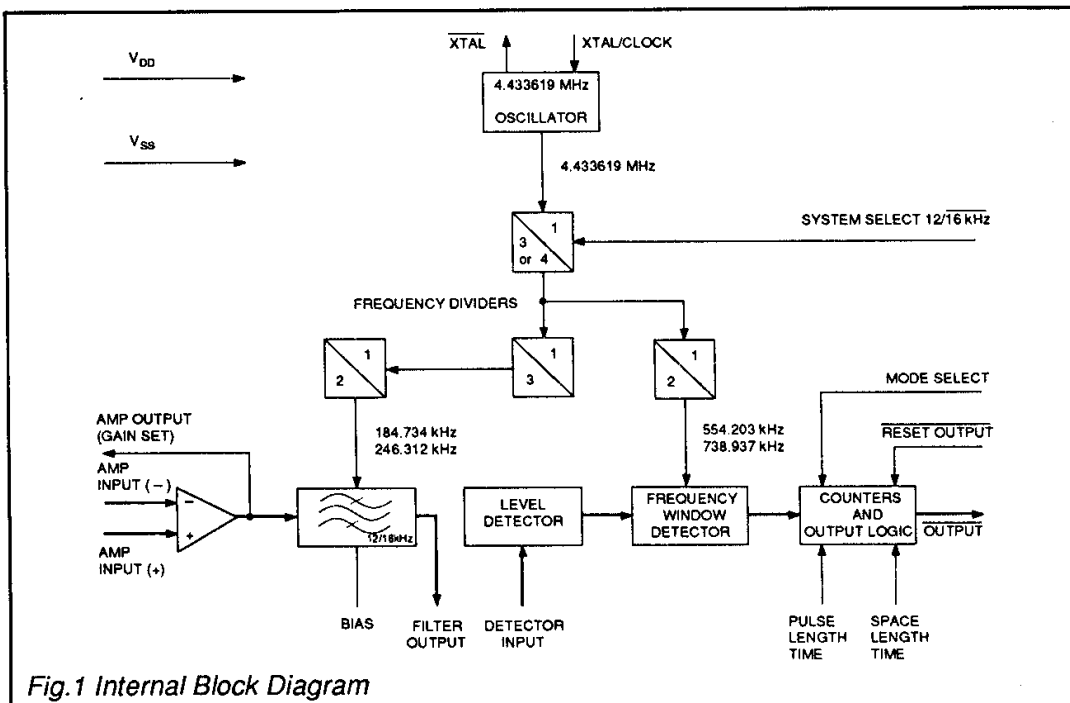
$V_{DD}$

$V_{SS}$

$\overline{XTAL}$

XTAL/CLOCK

4.433619 MHz

OSCILLATOR

4.433619 MHz

1

3 or 4

SYSTEM SELECT 12/$\overline{16}$ kHz

FREQUENCY DIVIDERS

1

2

1

3

1

2

MODE SELECT

$\overline{RESET\ OUTPUT}$

AMP OUTPUT (GAIN SET)

AMP INPUT (−)

AMP INPUT (+)

184.734 kHz
246.312 kHz

554.203 kHz
738.937 kHz

−

+

12/16kHz

LEVEL DETECTOR

FREQUENCY WINDOW DETECTOR

COUNTERS AND OUTPUT LOGIC

$\overline{OUTPUT}$

BIAS

FILTER OUTPUT

DETECTOR INPUT

PULSE LENGTH TIME

SPACE LENGTH TIME

Fig.1 Internal Block Diagram